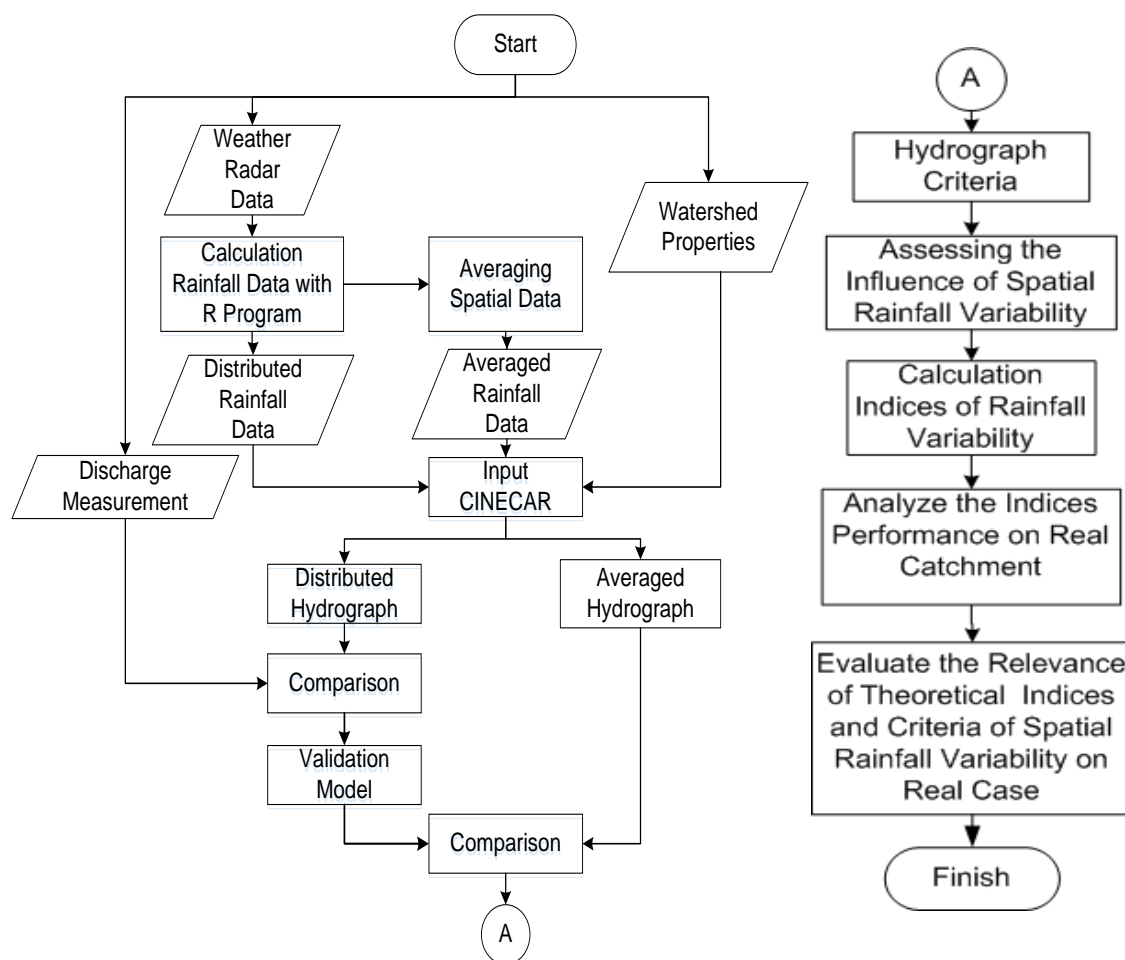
Start

Weather Radar Data

Watershed Properties

Calculation Rainfall Data with R Program

Averaging Spatial Data

Distributed Rainfall Data

Averaged Rainfall Data

Discharge Measurement

Input CINECAR

Distributed Hydrograph

Averaged Hydrograph

Comparison

Validation Model

Comparison

A

A

Hydrograph Criteria

Assessing the Influence of Spatial Rainfall Variability

Calculation Indices of Rainfall Variability

Analyze the Indices Performance on Real Catchment

Evaluate the Relevance of Theoretical Indices and Criteria of Spatial Rainfall Variability on Real Case

Finish